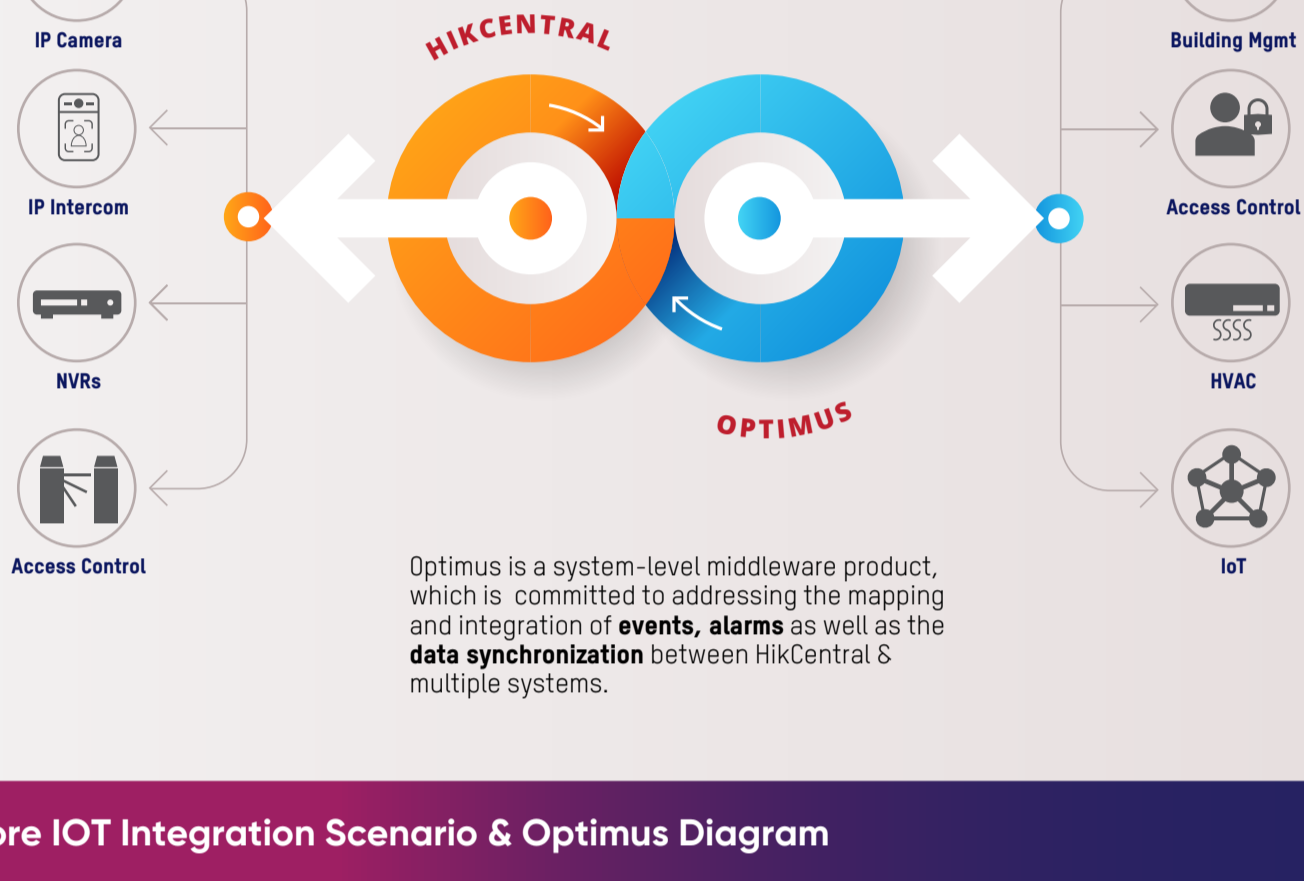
IP Camera

IP Intercom

NVRs

Access Control

HIKCENTRAL

OPTIMUS

Building Mgmt

Access Control

HVAC

IoT

Optimus is a system-level middleware product, which is committed to addressing the mapping and integration of **events, alarms** as well as the **data synchronization** between HikCentral & multiple systems.

ore IOT Integration Scenario & Optimus Diagram